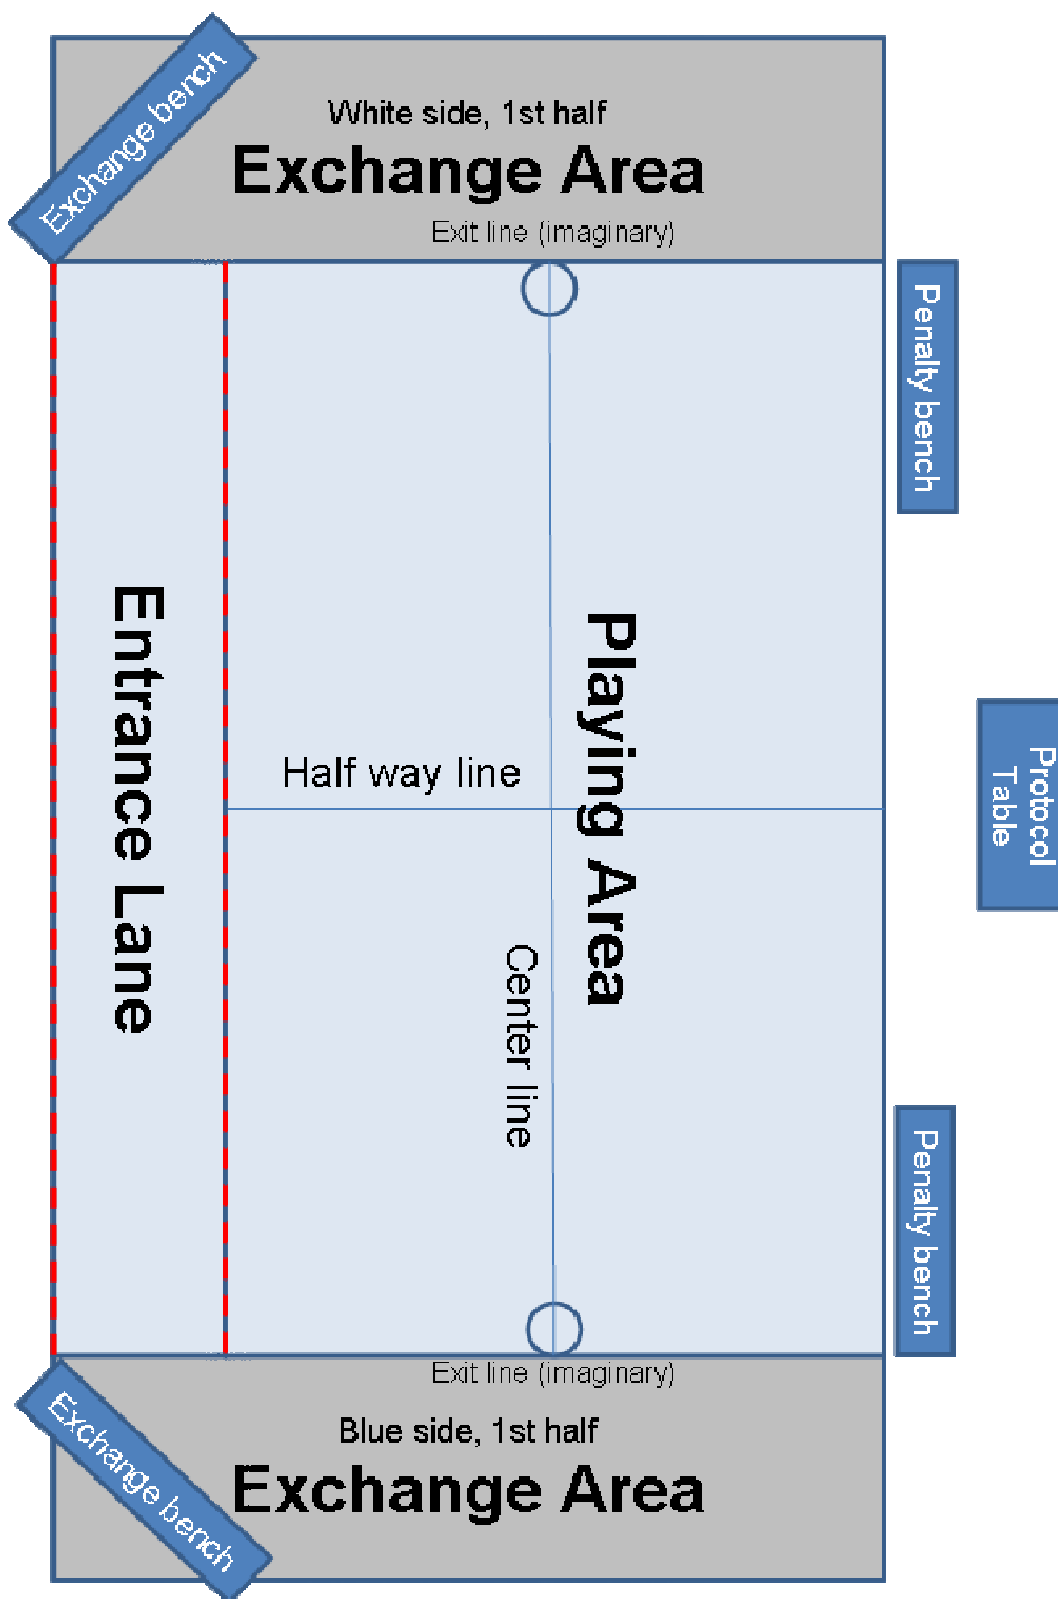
Exchange bench

White side, 1st half

Exchange Area

Exit line (imaginary)

Penalty bench

Entrance Lane

Playing Area

Half way line

Protocol Table

Center line

Penalty bench

Exit line (imaginary)

Exchange bench

Blue side, 1st half

Exchange Area